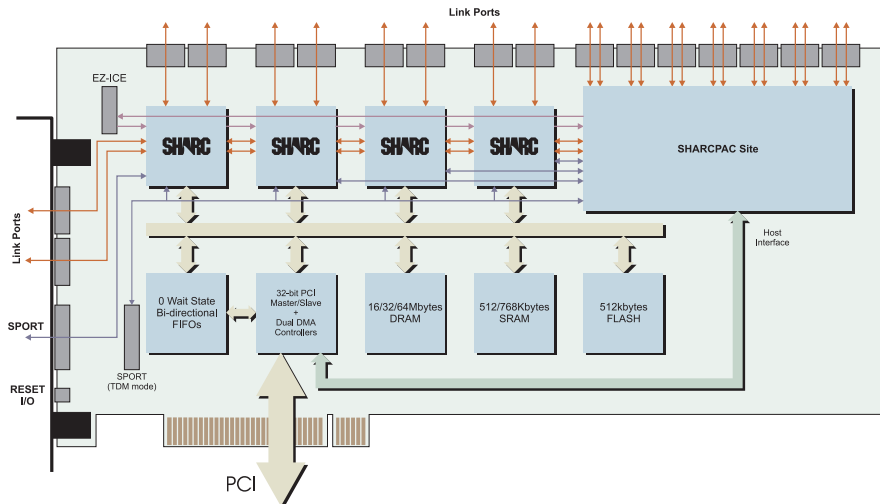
Link Ports

EZ-ICE

SHARC

SHARC

SHARC

SHARC

SHARCPAC Site

Link Ports

Host Interface

0 Wait State Bi-directional FIFOs

32-bit PCI Master/Slave + Dual DMA Controllers

16/32/64Mbytes DRAM

512/768Kbytes SRAM

512kbytes FLASH

SPORT

SPORT (TDM mode)

RESET I/O

PCI